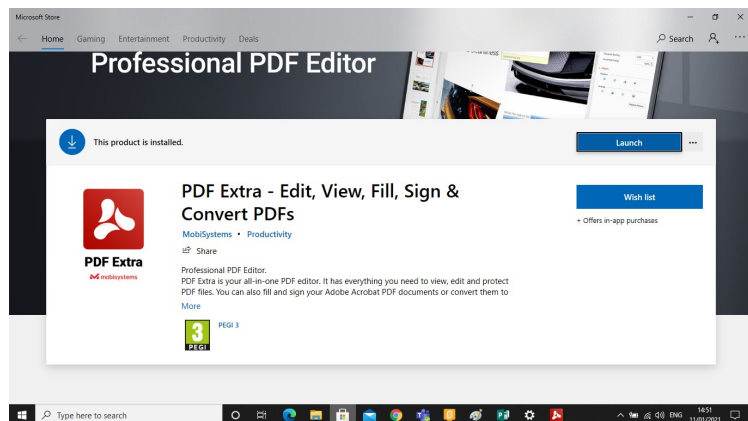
Microsoft Store

Home Gaming Entertainment Productivity Deals

Search

Professional PDF Editor

This product is installed.

Launch

...

PDF Extra - Edit, View, Fill, Sign & Convert PDFs

MobiSystems • Productivity

Share

Wish list

+ Offers in-app purchases

PDF Extra

mobisystems

Professional PDF Editor.
PDF Extra is your all-in-one PDF editor. It has everything you need to view, edit and protect PDF files. You can also fill and sign your Adobe Acrobat PDF documents or convert them to

More

3
PEGI

PEGI 3

Type here to search

ENG

14:51
11/01/2021